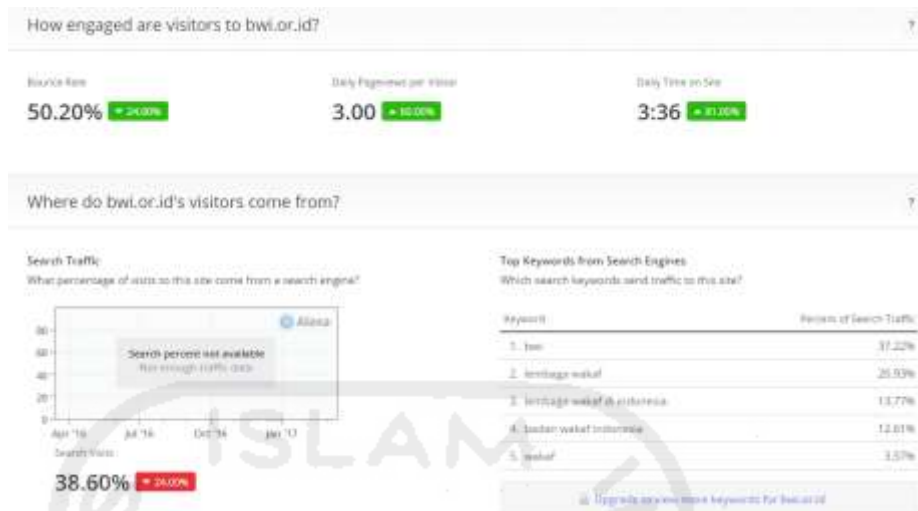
How engaged are visitors to bwi.or.id?

?

Bounce Rate

50.20% ▾ 24.00%

Daily Pageviews per Visitor

3.00 ▴ 50.00%

Daily Time on Site

3:36 ▴ 81.00%

Where do bwi.or.id's visitors come from?

?

Search Traffic

What percentage of visits to this site come from a search engine?

Alexa

80

60

40

20

0

Search percent not available

Not enough traffic data

Apr '16

Jul '16

Oct '16

Jan '17

Search Visits

38.60% ▾ 24.00%

Top Keywords from Search Engines

Which search keywords send traffic to this site?

| Keyword | Percent of Search Traffic |
|---|---|
| 1. bwi | 37.22% |
| 2. lembaga wakaf | 25.93% |
| 3. lembaga wakaf di indonesia | 13.77% |
| 4. badan wakaf indonesia | 12.61% |
| 5. wakaf | 3.57% |

Upgrade to view more keywords for bwi.or.id

ISLAM